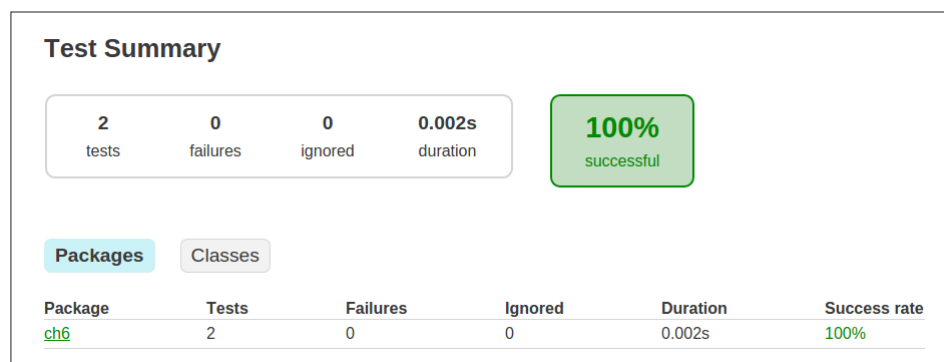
Test Summary

2
tests

0
failures

0
ignored

0.002s
duration

100%
successful

Packages

Classes

| Package | Tests | Failures | Ignored | Duration | Success rate |
|---|---|---|---|---|---|
| ch6 | 2 | 0 | 0 | 0.002s | 100% |